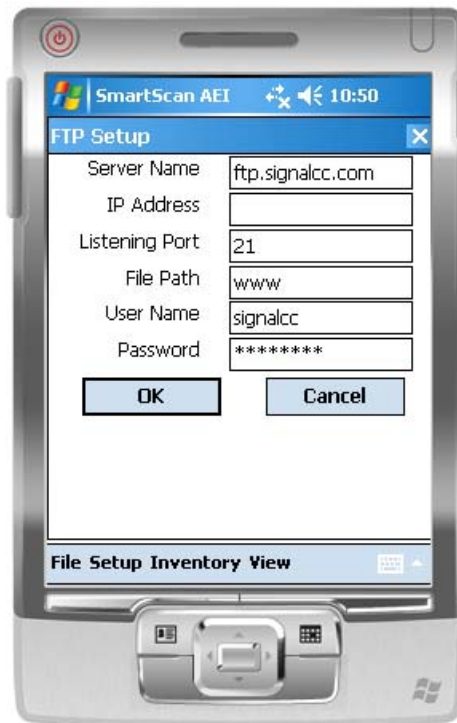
SmartScan AEI 10:50
FTP Setup

| Server Name | ftp.signalcc.com |
|---|---|
| IP Address | |
| Listening Port | 21 |
| File Path | www |
| User Name | signalcc |
| Password | ******** |

OK
Cancel

File Setup Inventory View